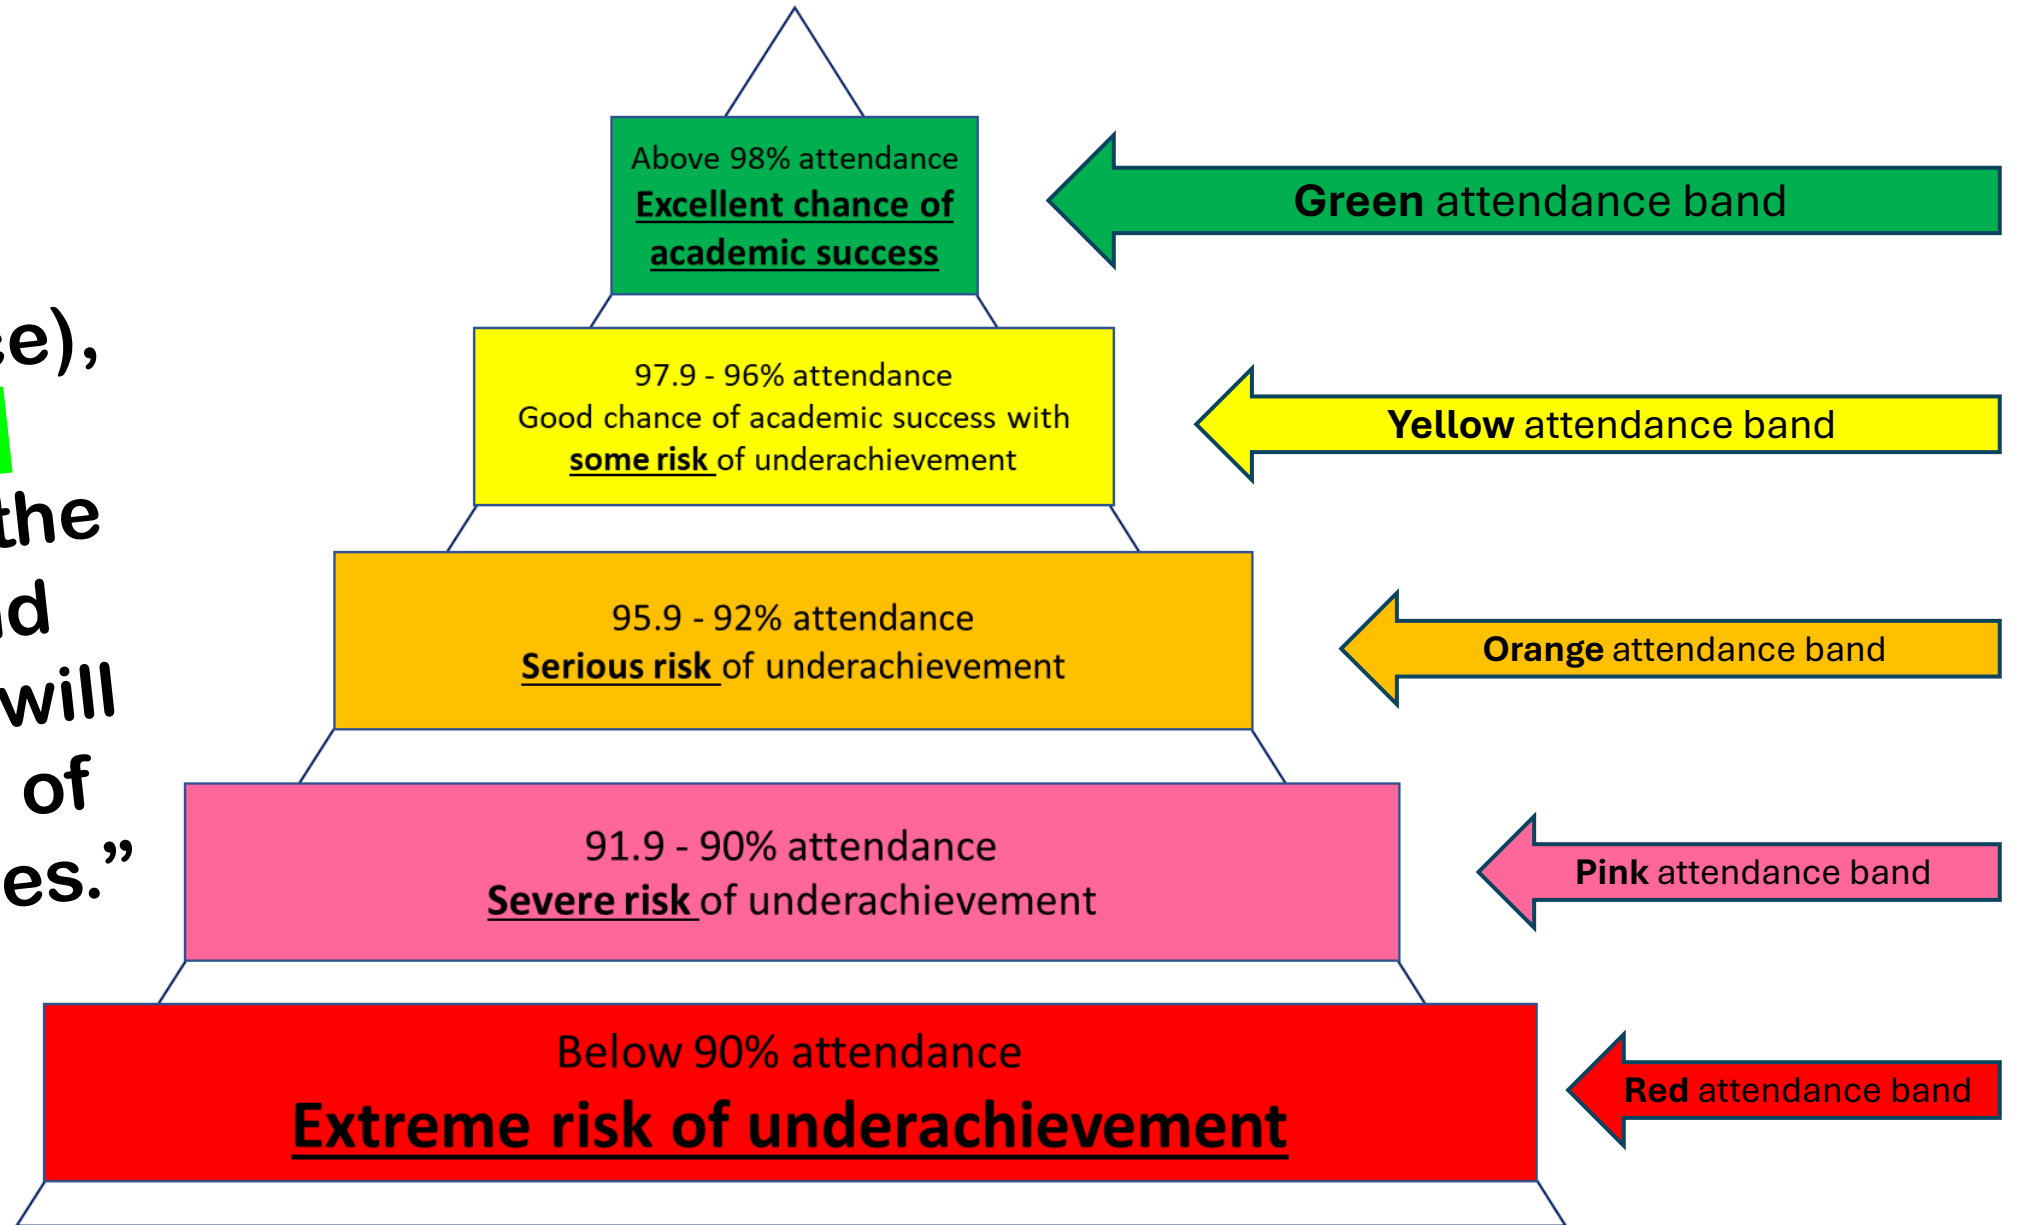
e),
the
d
will
of
es."

Above 98% attendance
Excellent chance of academic success

Green attendance band

97.9 - 96% attendance
Good chance of academic success with some risk of underachievement

Yellow attendance band

95.9 - 92% attendance
Serious risk of underachievement

Orange attendance band

91.9 - 90% attendance
Severe risk of underachievement

Pink attendance band

Below 90% attendance
Extreme risk of underachievement

Red attendance band